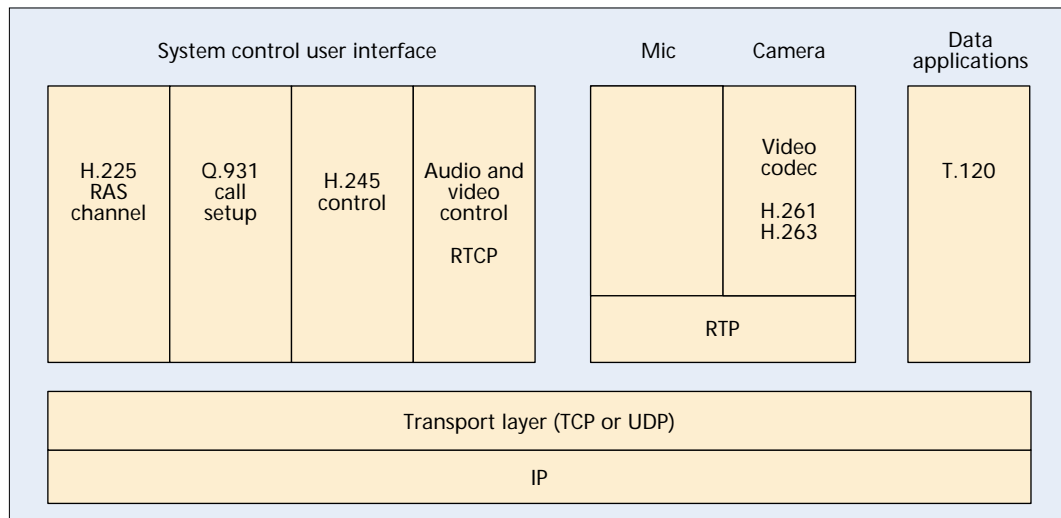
System control user interface

H.225 RAS channel

Q.931 call setup

H.245 control

Audio and video control

RTCP

Mic

Camera

Video codec

H.261
H.263

RTP

Data applications

T.120

Transport layer (TCP or UDP)

IP